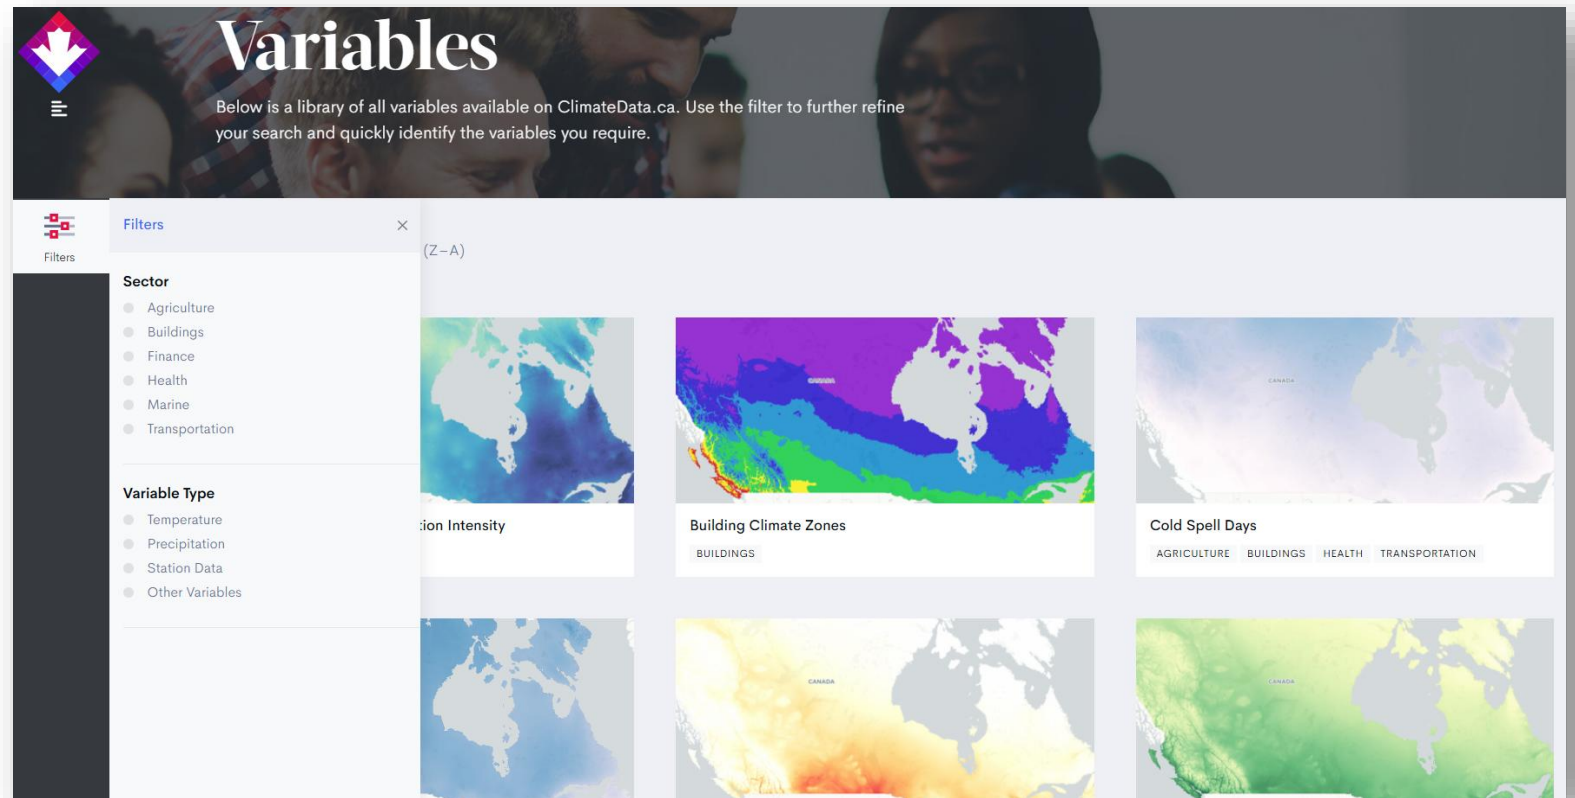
Variables

Below is a library of all variables available on ClimateData.ca. Use the filter to further refine your search and quickly identify the variables you require.

Filters

Filters

Sector
Agriculture
Buildings
Finance
Health
Marine
Transportation

Variable Type
Temperature
Precipitation
Station Data
Other Variables

(Z–A)

ion Intensity

CANADA

Building Climate Zones
BUILDINGS

CANADA

Cold Spell Days
AGRICULTURE BUILDINGS HEALTH TRANSPORTATION

CANADA

CANADA